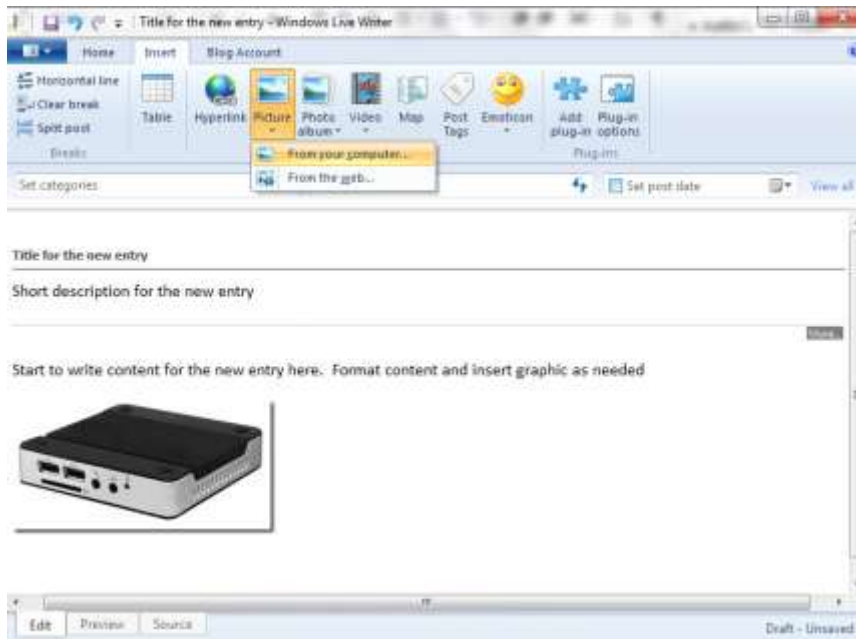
Title for the new entry - Windows Live Writer

Home
Insert
Blog Account

Horizontal line
Clear break
Split post
Breaks
Table
Hyperlink
Picture
Photo album
Video
Map
Post Tags
Emoticon
Add plug-in
Plug-in options
Plug-ins

From your computer...
From the web...

Set categories
Set post date
View all

Title for the new entry

Short description for the new entry

More...

Start to write content for the new entry here. Format content and insert graphic as needed

Edit
Preview
Source
Draft - Unsaved